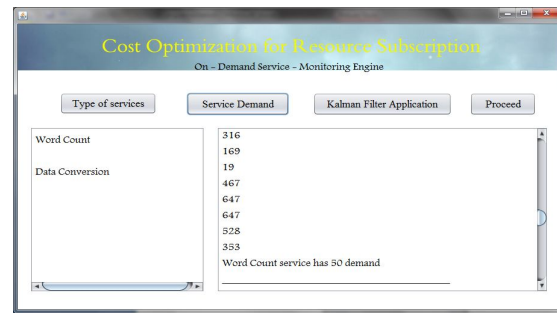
Cost Optimization for Resource Subscription

On - Demand Service - Monitoring Engine

Type of services

Service Demand

Kalman Filter Application

Proceed

Word Count

Data Conversion

316
169
19
467
647
647
528
353
Word Count service has 50 demand